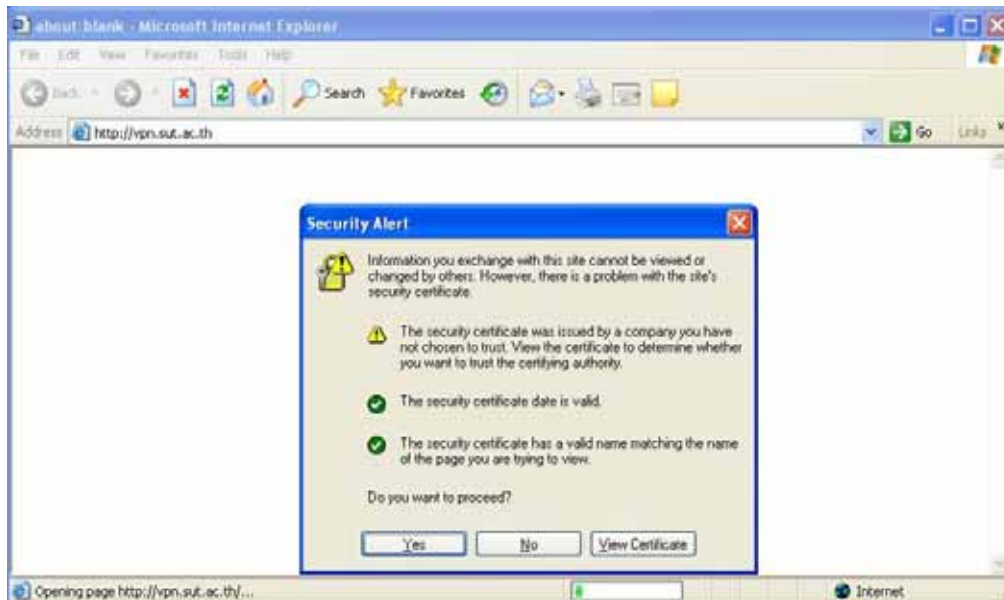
about:blank - Microsoft Internet Explorer

File Edit View Favorites Tools Help

Back Search Favorites

Address http://vpn.sut.ac.th Go Links

Security Alert

Information you exchange with this site cannot be viewed or changed by others. However, there is a problem with the site's security certificate.

The security certificate was issued by a company you have not chosen to trust. View the certificate to determine whether you want to trust the certifying authority.

The security certificate date is valid.

The security certificate has a valid name matching the name of the page you are trying to view.

Do you want to proceed?

Yes No View Certificate

Opening page http://vpn.sut.ac.th/...

Internet